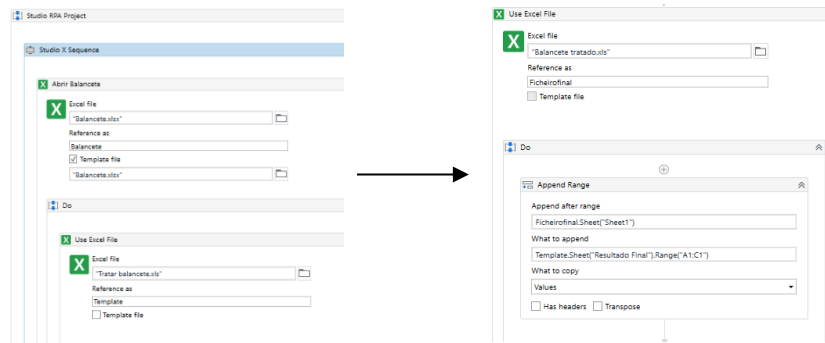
Studio RPA Project

Studio X Sequence

Abrir Balancete

Excel file

"Balancete.xlsx"

Reference as

Balancete

Template file

"Balancete.xlsx"

Do

Use Excel File

Excel file

"Tratar balancete.xls"

Reference as

Template

Template file

Use Excel File

Excel file

"Balancete tratado.xls"

Reference as

Ficheirofinal

Template file

Do

Append Range

Append after range

Ficheirofinal.Sheet("Sheet1")

What to append

Template.Sheet("Resultado Final").Range("A1:C1")

What to copy

Values

Has headers

Transpose